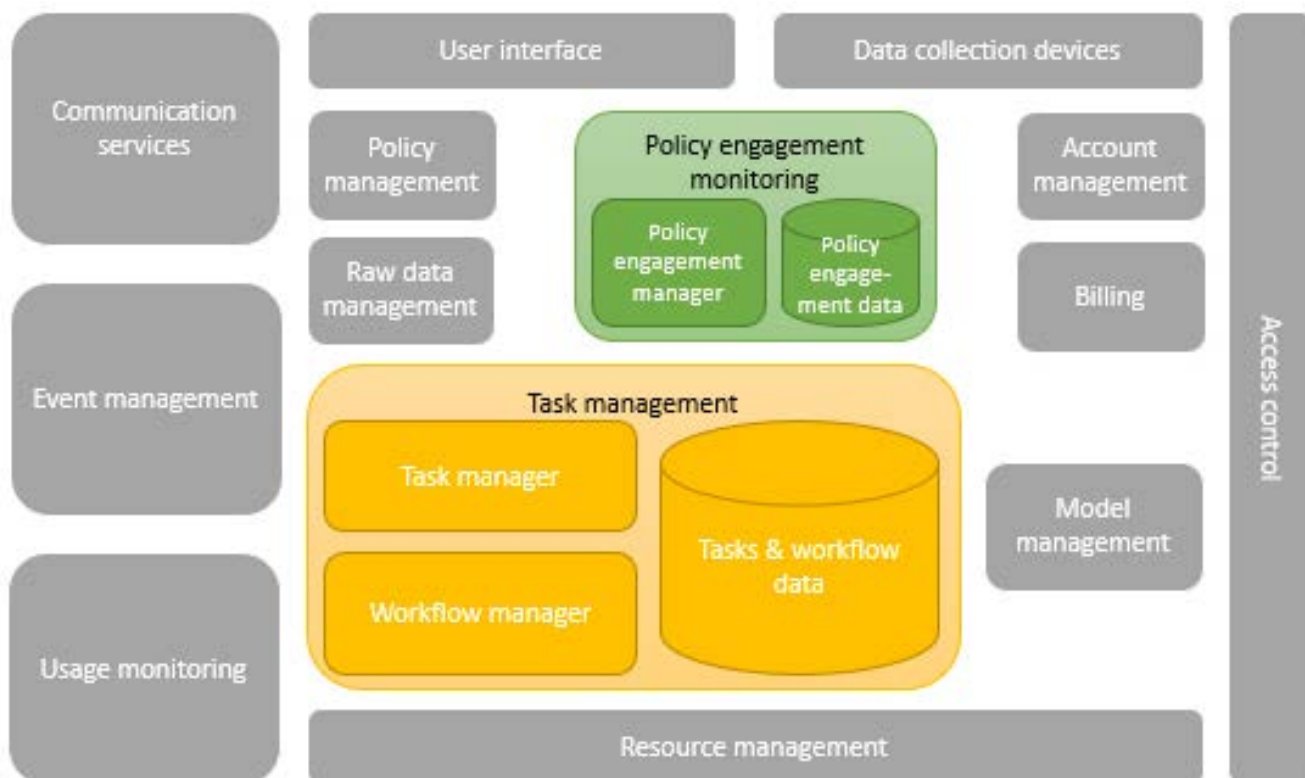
Communication services

User interface

Data collection devices

Access control

Policy management

Policy engagement monitoring

Policy engagement manager

Policy engagement data

Account management

Raw data management

Billing

Event management

Task management

Task manager

Tasks & workflow data

Workflow manager

Model management

Usage monitoring

Resource management